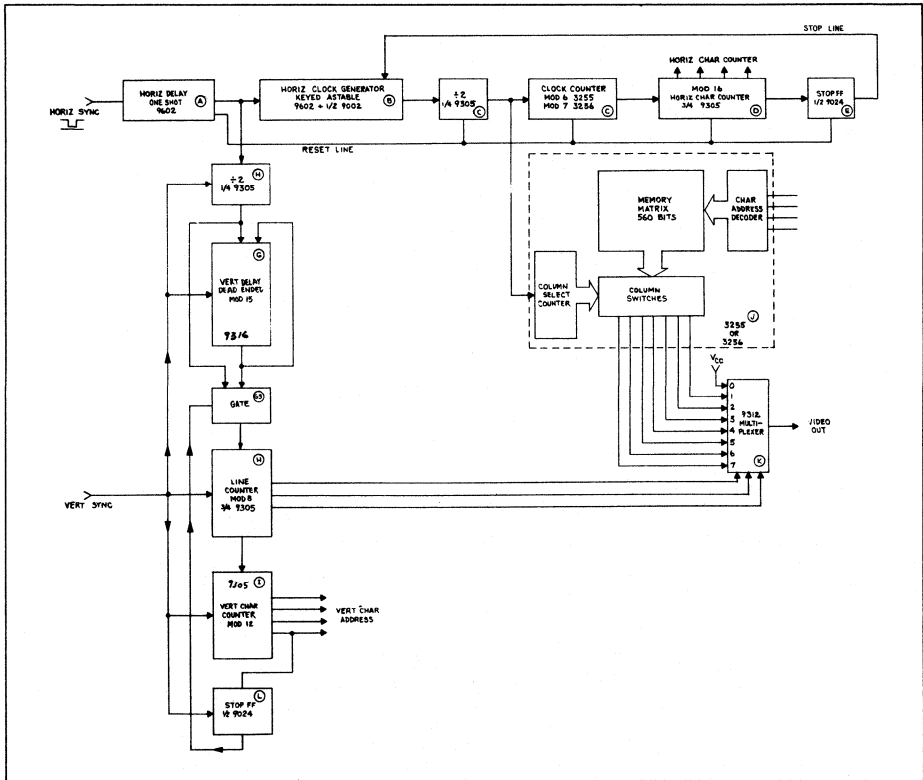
STOP LINE

HORIZ CHAR COUNTER

HORIZ SYNC

HORIZ DELAY ONE SHOT 9602 (A)

HORIZ CLOCK GENERATOR KEYED ASTABLE 9602 + 1/2 9002 (B)

÷2 1/4 9305 (C)

CLOCK COUNTER MOD 6 3255 MOD 7 3256 (C)

MOD 16 HORIZ CHAR COUNTER 3/4 9305 (D)

STOP FF 1/2 9024 (E)

RESET LINE

÷2 1/4 9305 (H)

VERT DELAY DEAD ENDED MOD 15 9316 (G)

GATE (G3)

LINE COUNTER MOD 8 3/4 9305 (H)

VERT SYNC

9305 (I) VERT CHAR COUNTER MOD 12

VERT CHAR ADDRESS

STOP FF 1/2 9024 (L)

MEMORY MATRIX 560 BITS

CHAR ADDRESS DECODER

COLUMN SELECT COUNTER

COLUMN SWITCHES

3255 OR 3256 (J)

$V_{CC}$

0 1 2 3 4 5 6 7

9312 MULTI-PLEXER (K)

VIDEO OUT